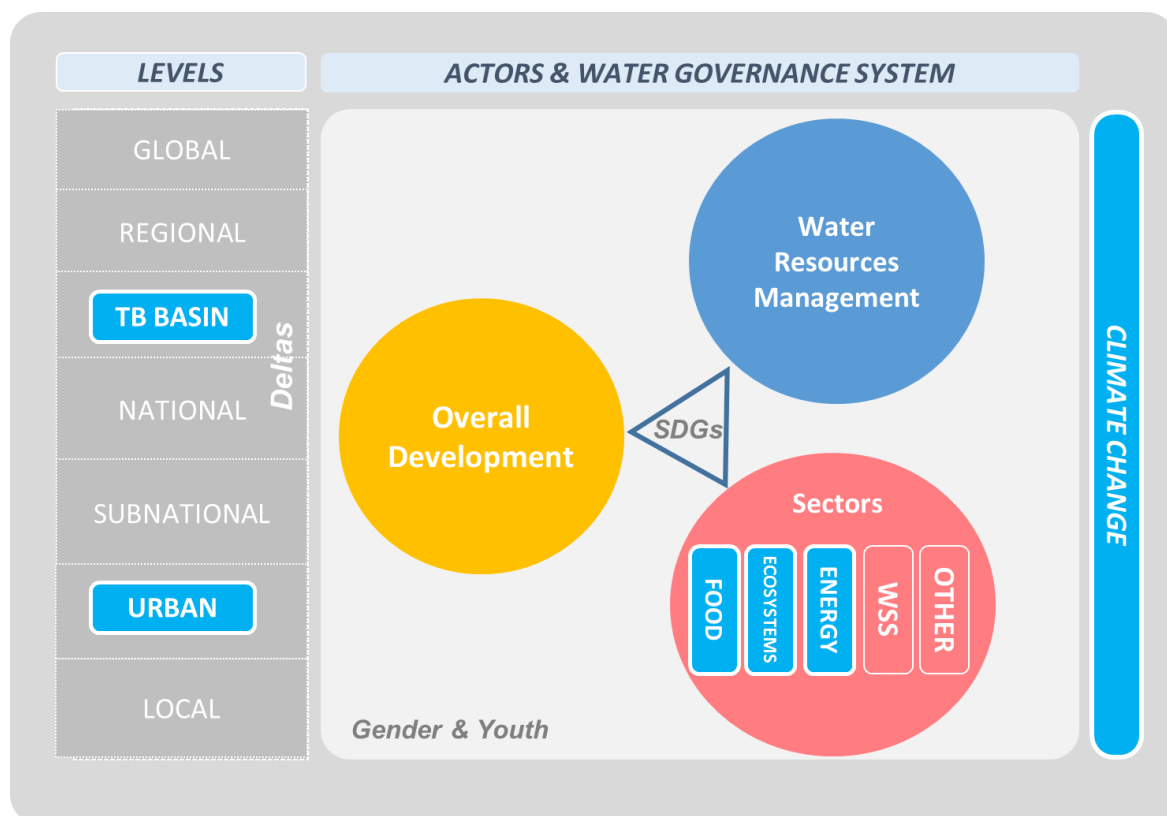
LEVELS

ACTORS & WATER GOVERNANCE SYSTEM

GLOBAL

REGIONAL

TB BASIN

NATIONAL

SUBNATIONAL

URBAN

LOCAL

Deltas

Water Resources Management

Overall Development

SDGs

Sectors

FOOD

ECOSYSTEMS

ENERGY

WSS

OTHER

Gender & Youth

CLIMATE CHANGE